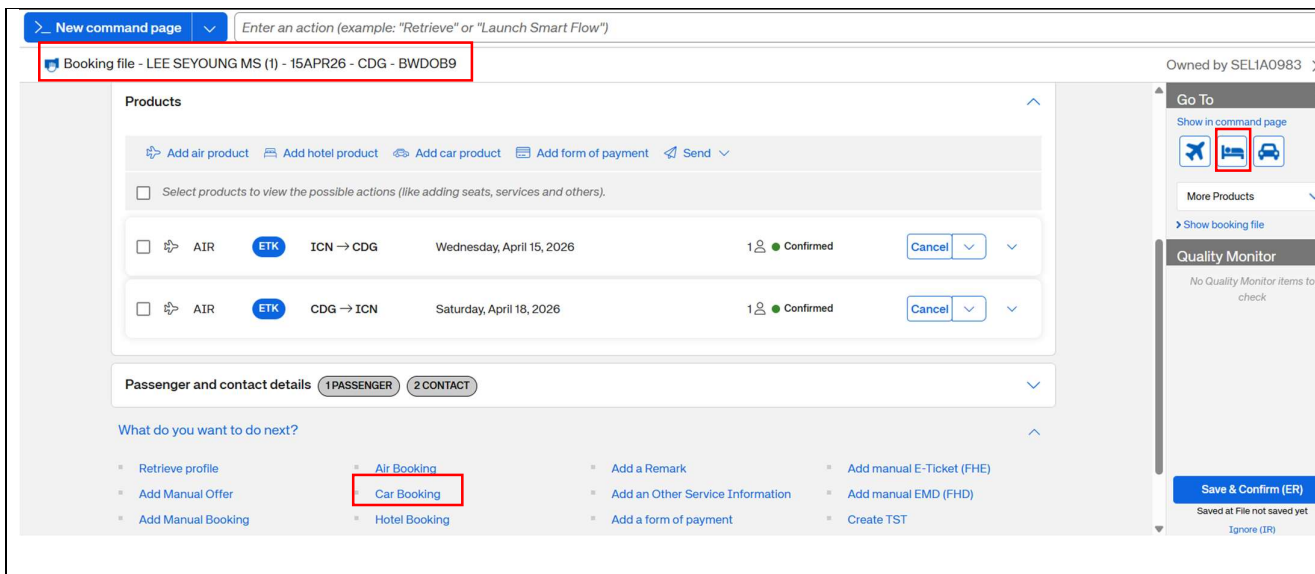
>_ New command page

Enter an action (example: "Retrieve" or "Launch Smart Flow")

Booking file - LEE SEYOUNG MS (1) - 15APR26 - CDG - BWDOB9

Owned by SEL1A0983

Products

Add air product  Add hotel product  Add car product  Add form of payment  Send

Select products to view the possible actions (like adding seats, services and others).

| | AIR | ETK | ICN → CDG | Wednesday, April 15, 2026 | 1 | Confirmed | Cancel |
|---|---|---|---|---|---|---|---|
| | AIR | ETK | CDG → ICN | Saturday, April 18, 2026 | 1 | Confirmed | Cancel |

Passenger and contact details 1 PASSENGER 2 CONTACT

What do you want to do next?

Retrieve profile
Add Manual Offer
Add Manual Booking

Air Booking
Car Booking
Hotel Booking

Add a Remark
Add an Other Service Information
Add a form of payment

Add manual E-Ticket (FHE)
Add manual EMD (FHD)
Create TST

Go To

Show in command page

More Products

Show booking file

Quality Monitor

No Quality Monitor items to check

Save & Confirm (ER)

Saved at File not saved yet

Ignore (IR)